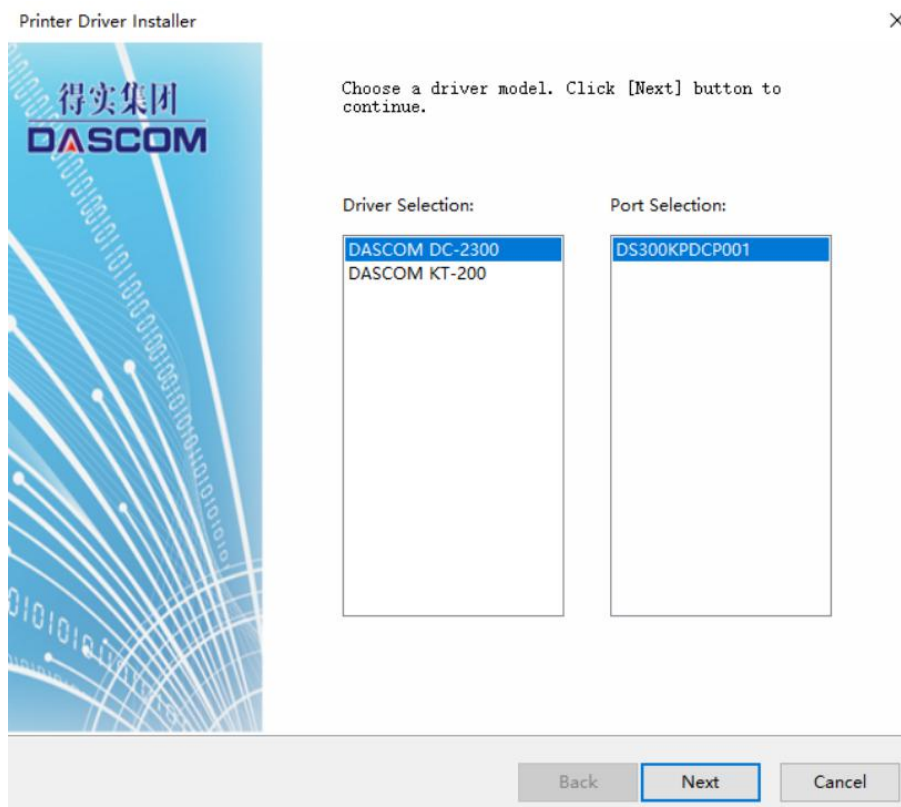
Printer Driver Installer

×

得实集团
DASCOM

Choose a driver model. Click [Next] button to continue.

Driver Selection:

DASCOM DC-2300
DASCOM KT-200

Port Selection:

DS300KPDCP001

Back

Next

Cancel